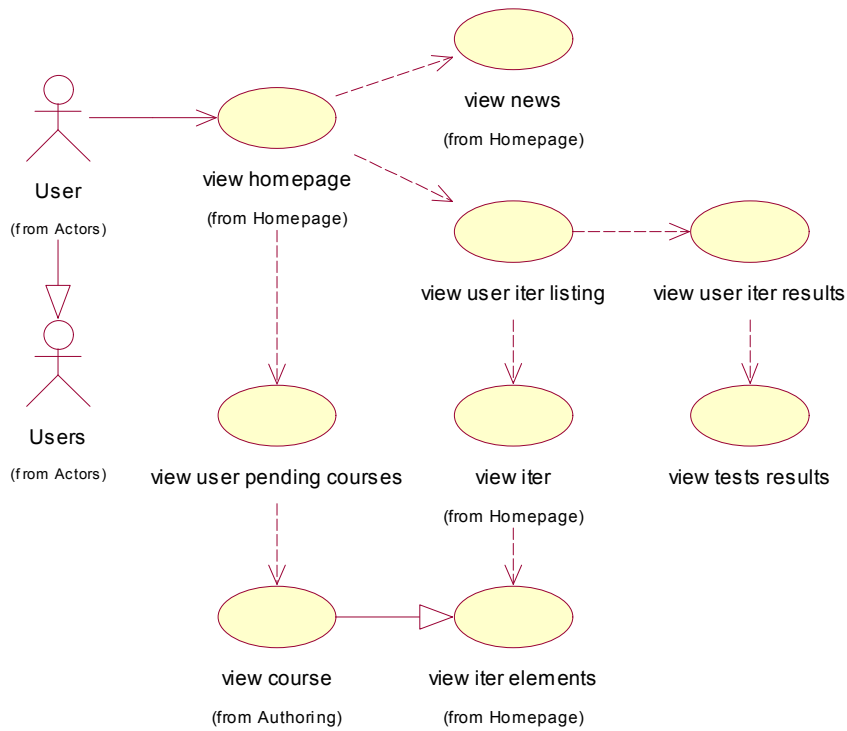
view news

(from Homepage)

User

(from Actors)

view homepage

(from Homepage)

view user iter listing

view user iter results

Users

(from Actors)

view user pending courses

view iter

(from Homepage)

view tests results

view course

(from Authoring)

view iter elements

(from Homepage)